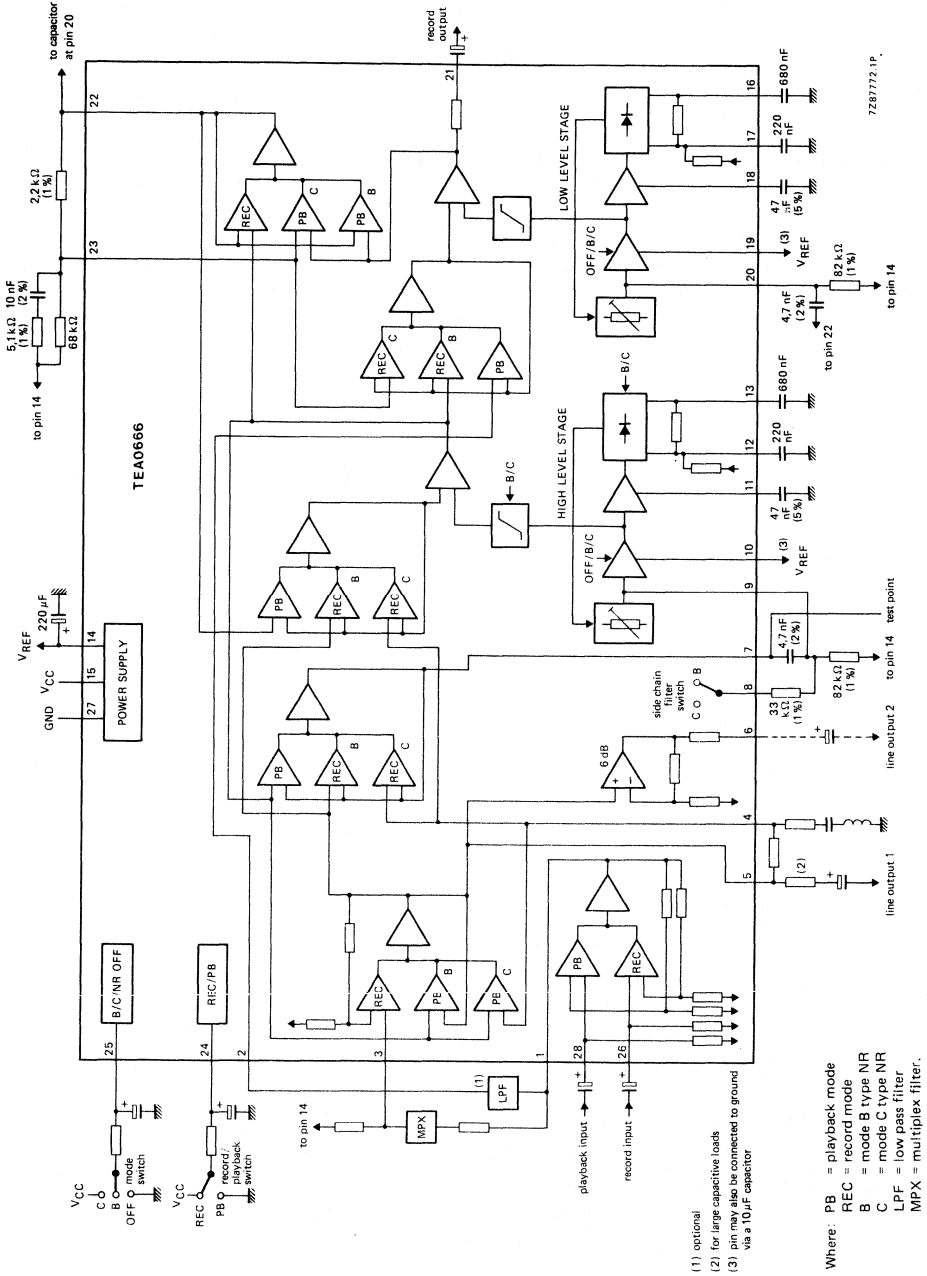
to capacitor at pin 20

record output

7Z87772.1P

22

21

16

680 nF

LOW LEVEL STAGE

17

220 nF

2,2 kΩ (1%)

18

47 μF (5%)

REC C

PB C

PB B

OFF/B/C

19

(3) V_REF

23

20

82 kΩ (1%)

to pin 14

5,1 kΩ (1%)

10 nF (2%)

68 kΩ

4,7 nF (2%)

to pin 22

to pin 14

REC C

REC B

PB

B/C

13

680 nF

HIGH LEVEL STAGE

12

220 nF

TEA0666

B/C

11

47 nF (5%)

OFF/B/C

10

(3) V_REF

PB

REC B

REC C

9

test point

V_REF

220 μF

14

POWER SUPPLY

V_CC

15

GND

27

7

4,7 nF (2%)

to pin 14

82 kΩ (1%)

side chain filter switch

C O B

8

33 kΩ (1%)

PB

REC B

REC C

6 dB

6

line output 2

4

5

(2)

line output 1

B/C/NR OFF

REC/PB

REC

PE B

PB C

PB

REC

25

24

2

3

1

28

26

(1)

LPF

MPX

to pin 14

V_CC

C

B

OFF

mode switch

V_CC

REC

PB

record/playback switch

playback input

record input

(1) optional

(2) for large capacitive loads

(3) pin may also be connected to ground via a 10μF capacitor

Where: PB = playback mode
REC = record mode
B = mode B type NR
C = mode C type NR
LPF = low pass filter
MPX = multiplex filter.